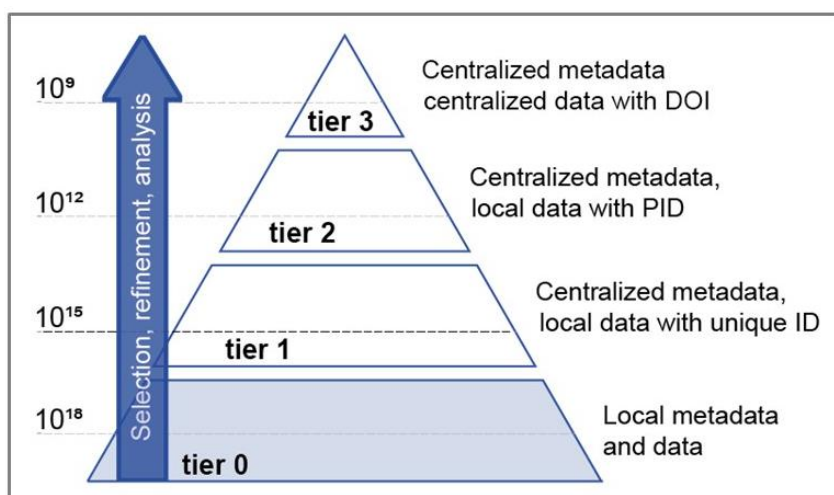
$10^9$

$10^{12}$

$10^{15}$

$10^{18}$

Selection, refinement, analysis

tier 3

Centralized metadata centralized data with DOI

tier 2

Centralized metadata, local data with PID

tier 1

Centralized metadata, local data with unique ID

tier 0

Local metadata and data